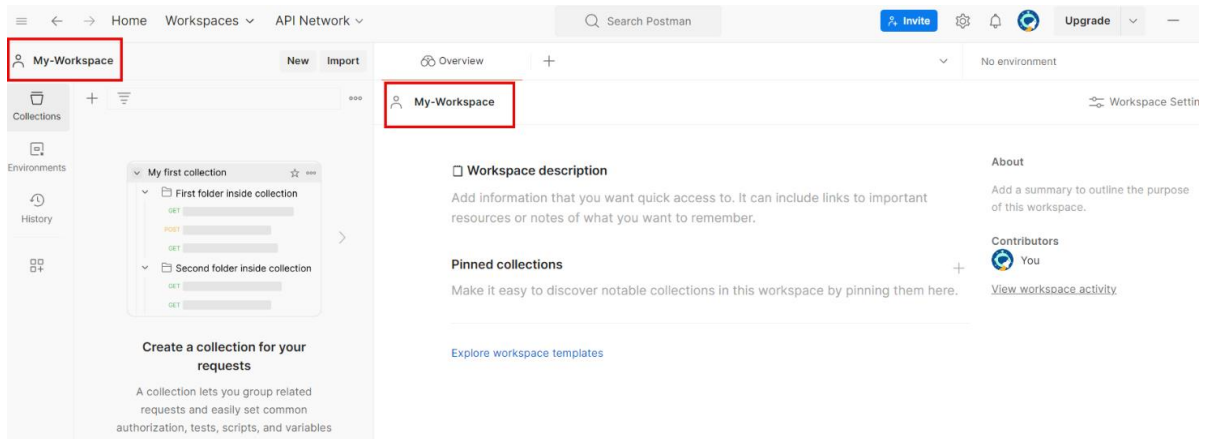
Home Workspaces API Network

Search Postman

Invite

Upgrade

My-Workspace

New Import

Overview

No environment

Collections

Environments

History

My first collection

First folder inside collection

GET

POST

GET

Second folder inside collection

GET

GET

Create a collection for your requests

A collection lets you group related requests and easily set common authorization, tests, scripts, and variables

My-Workspace

Workspace Settin

Workspace description

Add information that you want quick access to. It can include links to important resources or notes of what you want to remember.

Pinned collections

Make it easy to discover notable collections in this workspace by pinning them here.

Explore workspace templates

About

Add a summary to outline the purpose of this workspace.

Contributors

You

View workspace activity